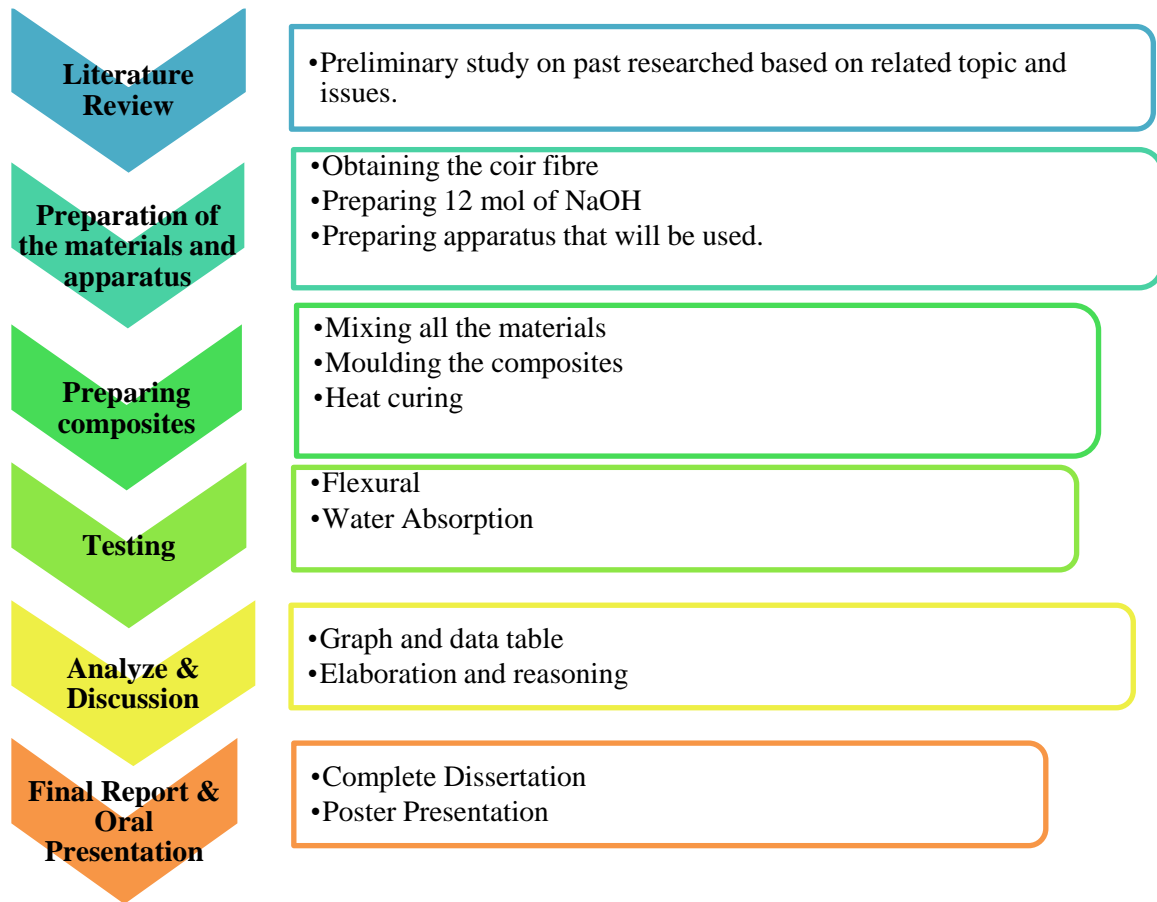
Literature Review

•Preliminary study on past researched based on related topic and issues.

Preparation of the materials and apparatus

•Obtaining the coir fibre
•Preparing 12 mol of NaOH
•Preparing apparatus that will be used.

Preparing composites

•Mixing all the materials
•Moulding the composites
•Heat curing

Testing

•Flexural
•Water Absorption

Analyze & Discussion

•Graph and data table
•Elaboration and reasoning

Final Report & Oral Presentation

•Complete Dissertation
•Poster Presentation